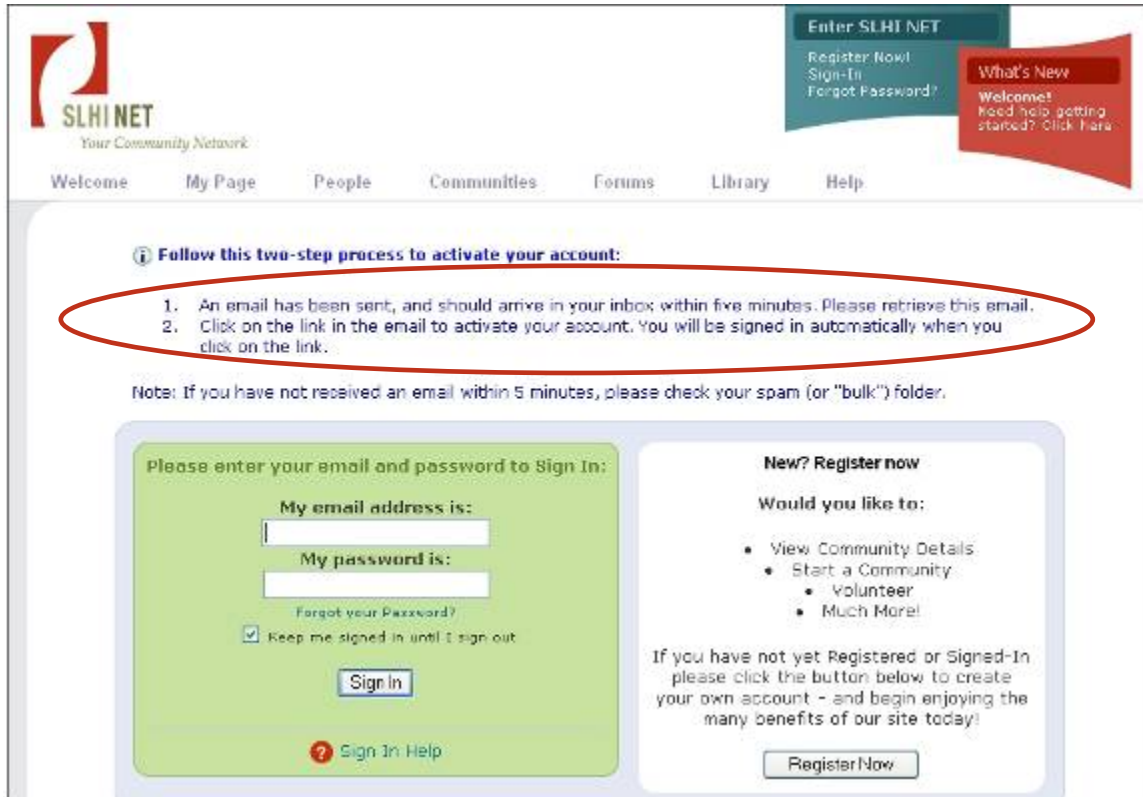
SLHI NET
Your Community Network

Enter SLHI NET
Register Now!
Sign-In
Forgot Password?

What's New
Welcome!
Need help getting started? Click here

Welcome My Page People Communities Forums Library Help

Follow this two-step process to activate your account:

1. An email has been sent, and should arrive in your inbox within five minutes. Please retrieve this email.
2. Click on the link in the email to activate your account. You will be signed in automatically when you click on the link.

Note: If you have not received an email within 5 minutes, please check your spam (or "bulk") folder.

Please enter your email and password to Sign In:

My email address is:

My password is:

Forgot your Password?

Keep me signed in until I sign out

Sign In

Sign In Help

New? Register now

Would you like to:

- View Community Details
- Start a Community
- Volunteer
- Much More!

If you have not yet Registered or Signed-In please click the button below to create your own account - and begin enjoying the many benefits of our site today!

Register Now